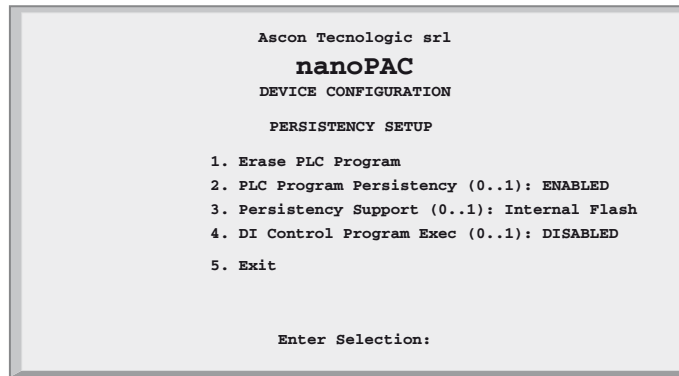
Ascon Tecnologic srl
nanoPAC
DEVICE CONFIGURATION

PERSISTENCY SETUP

1. Erase PLC Program
2. PLC Program Persistency (0..1): ENABLED
3. Persistency Support (0..1): Internal Flash
4. DI Control Program Exec (0..1): DISABLED
5. Exit

Enter Selection: